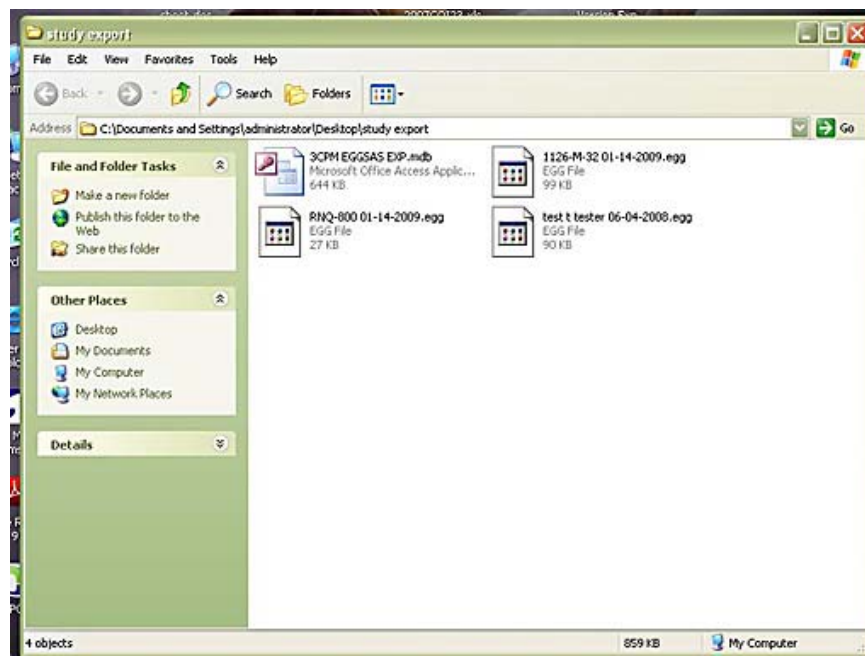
study export

File Edit View Favorites Tools Help

Back Search Folders

Address C:\Documents and Settings\administrator\Desktop\study export Go

File and Folder Tasks

Make a new folder

Publish this folder to the Web

Share this folder

Other Places

Desktop

My Documents

My Computer

My Network Places

Details

3CPM EGGSAS EXP.mdb
Microsoft Office Access Applic...
644 KB

1126-M-32 01-14-2009.egg
EGG File
99 KB

RNQ-800 01-14-2009.egg
EGG File
27 KB

test t tester 06-04-2008.egg
EGG File
90 KB

4 objects 859 KB My Computer